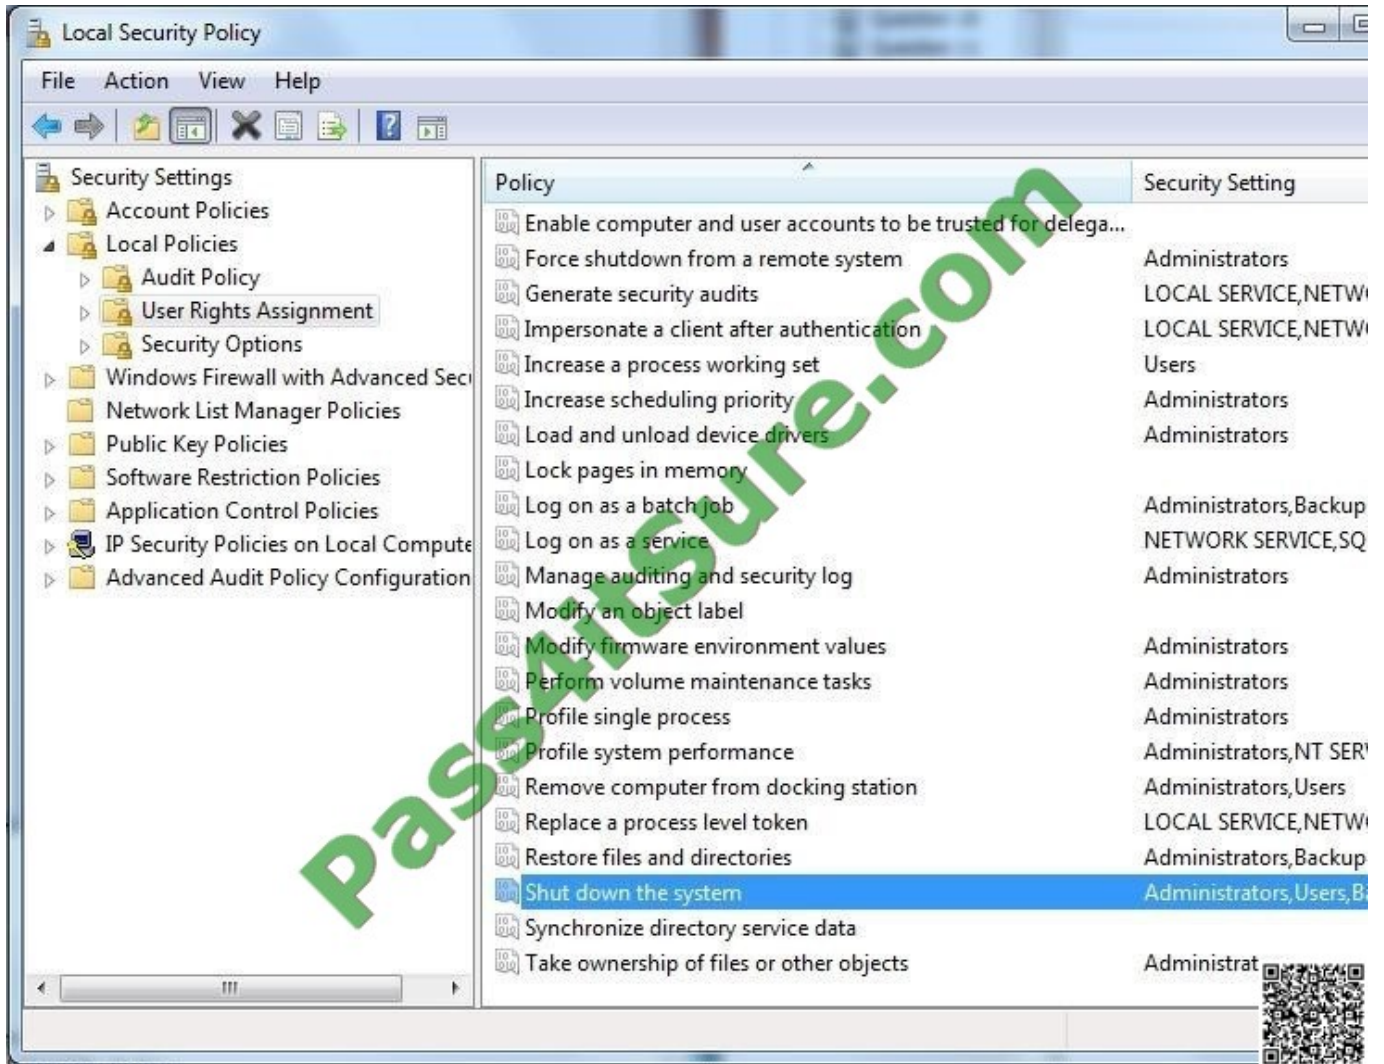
Local Security Policy

File Action View Help

Security Settings
Account Policies
Local Policies
Audit Policy
User Rights Assignment
Security Options
Windows Firewall with Advanced Sec
Network List Manager Policies
Public Key Policies
Software Restriction Policies
Application Control Policies
IP Security Policies on Local Compute
Advanced Audit Policy Configuration

| Policy | Security Setting |
|---|---|
| Enable computer and user accounts to be trusted for delega... | |
| Force shutdown from a remote system | Administrators |
| Generate security audits | LOCAL SERVICE,NETW |
| Impersonate a client after authentication | LOCAL SERVICE,NETW |
| Increase a process working set | Users |
| Increase scheduling priority | Administrators |
| Load and unload device drivers | Administrators |
| Lock pages in memory | |
| Log on as a batch job | Administrators,Backup |
| Log on as a service | NETWORK SERVICE,SQ |
| Manage auditing and security log | Administrators |
| Modify an object label | |
| Modify firmware environment values | Administrators |
| Perform volume maintenance tasks | Administrators |
| Profile single process | Administrators |
| Profile system performance | Administrators,NT SER |
| Remove computer from docking station | Administrators,Users |
| Replace a process level token | LOCAL SERVICE,NETW |
| Restore files and directories | Administrators,Backup |
| Shut down the system | Administrators,Users,B |
| Synchronize directory service data | |
| Take ownership of files or other objects | Administrat |

Pass4itsure.com